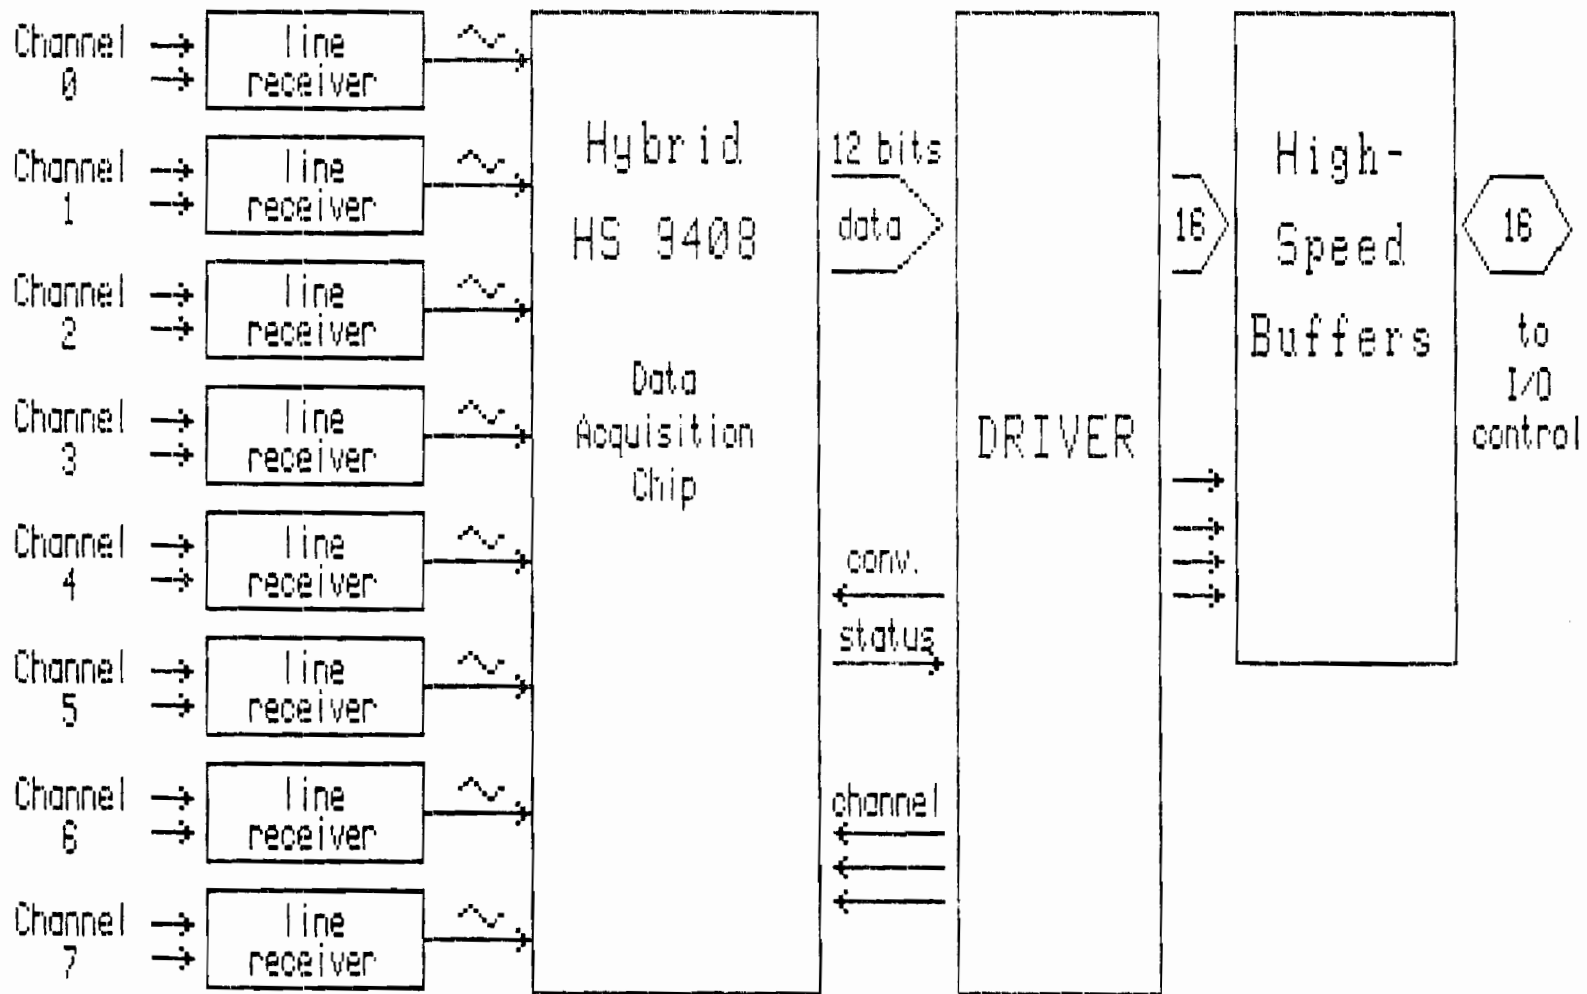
Channel 0
line receiver

Channel 1
line receiver

Channel 2
line receiver

Channel 3
line receiver

Channel 4
line receiver

Channel 5
line receiver

Channel 6
line receiver

Channel 7
line receiver

Hybrid
HS 9408

Data
Acquisition
Chip

12 bits
data

conv.
status

channel

DRIVER

16

High-
Speed
Buffers

16

to
I/O
control